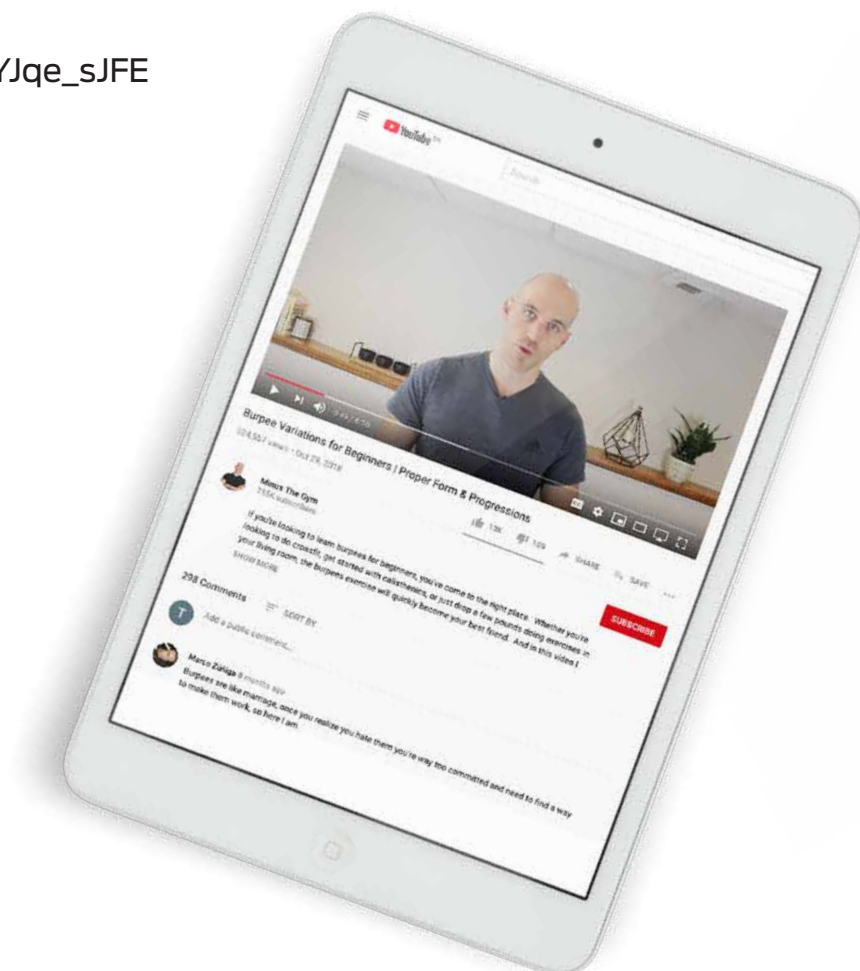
YJqe_sJFE

YouTube

Search

Burpee Variations for Beginners | Proper Form & Progressions

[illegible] views • Oct 29, 2018

13K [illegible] SHARE SAVE ...

Move The Gym
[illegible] subscribers

SUBSCRIBE

If you're looking to learn burpees for beginners, you've come to the right place. Whether you're looking to do crossfit, get started with calisthenics, or just drop a few pounds doing exercises in your living room, the burpees exercise will quickly become your best friend. And in this video I

SHOW MORE

298 Comments SORT BY

T Add a public comment...

Marco Zuñiga 8 months ago
Burpees are like marriage, once you realize you hate them you're way too committed and need to find a way to make them work, so here I am